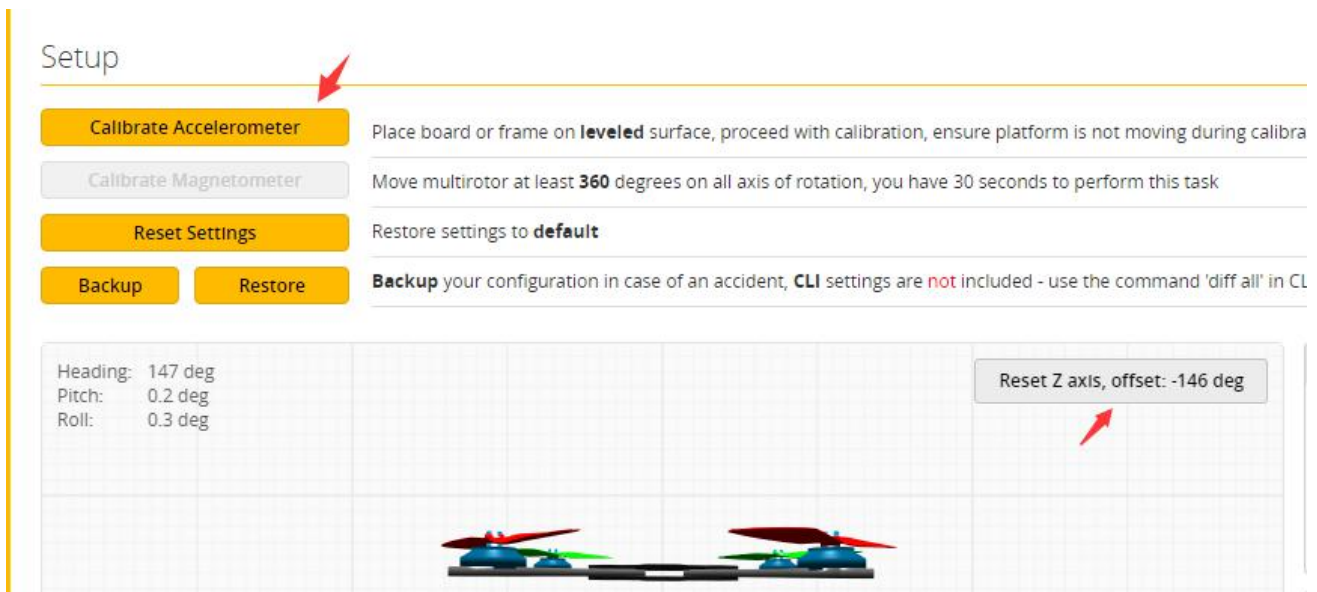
Setup

Calibrate Accelerometer

Place board or frame on **leveled** surface, proceed with calibration, ensure platform is not moving during calibra

Calibrate Magnetometer

Move multirotor at least **360** degrees on all axis of rotation, you have 30 seconds to perform this task

Reset Settings

Restore settings to **default**

Backup

Restore

**Backup** your configuration in case of an accident, **CLI** settings are not included - use the command 'diff all' in CL

Heading: 147 deg
Pitch: 0.2 deg
Roll: 0.3 deg

Reset Z axis, offset: -146 deg